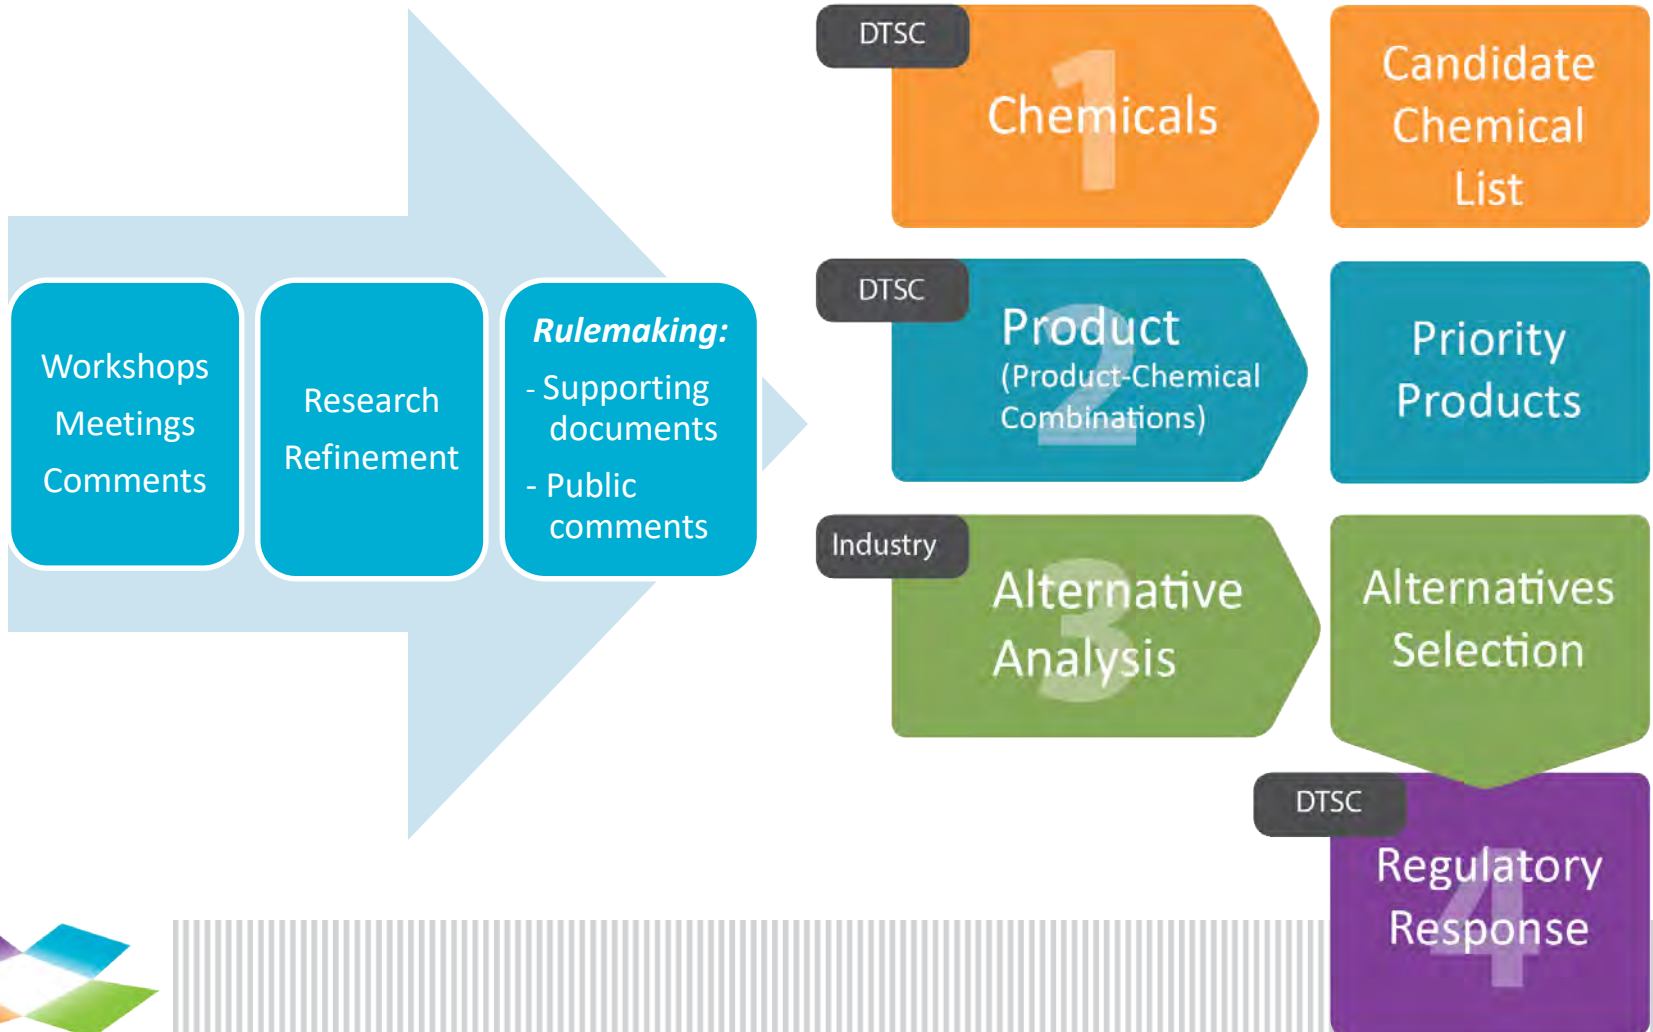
Workshops
Meetings
Comments

Research
Refinement

*Rulemaking:*
- Supporting documents
- Public comments

DTSC
1
Chemicals

Candidate Chemical List

DTSC
2
Product
(Product-Chemical Combinations)

Priority Products

Industry
3
Alternative Analysis

Alternatives Selection

DTSC
4
Regulatory Response